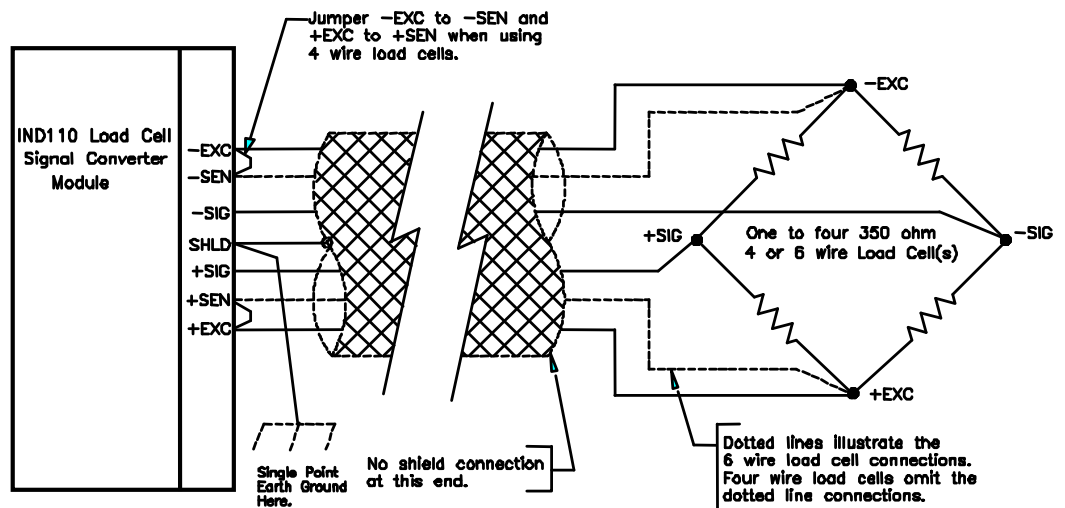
Jumper –EXC to –SEN and +EXC to +SEN when using 4 wire load cells.

IND110 Load Cell Signal Converter Module

–EXC
–SEN
–SIG
SHLD
+SIG
+SEN
+EXC

–EXC
+SIG
One to four 350 ohm 4 or 6 wire Load Cell(s)
–SIG
+EXC

Single Point Earth Ground Here.

No shield connection at this end.

Dotted lines illustrate the 6 wire load cell connections. Four wire load cells omit the dotted line connections.